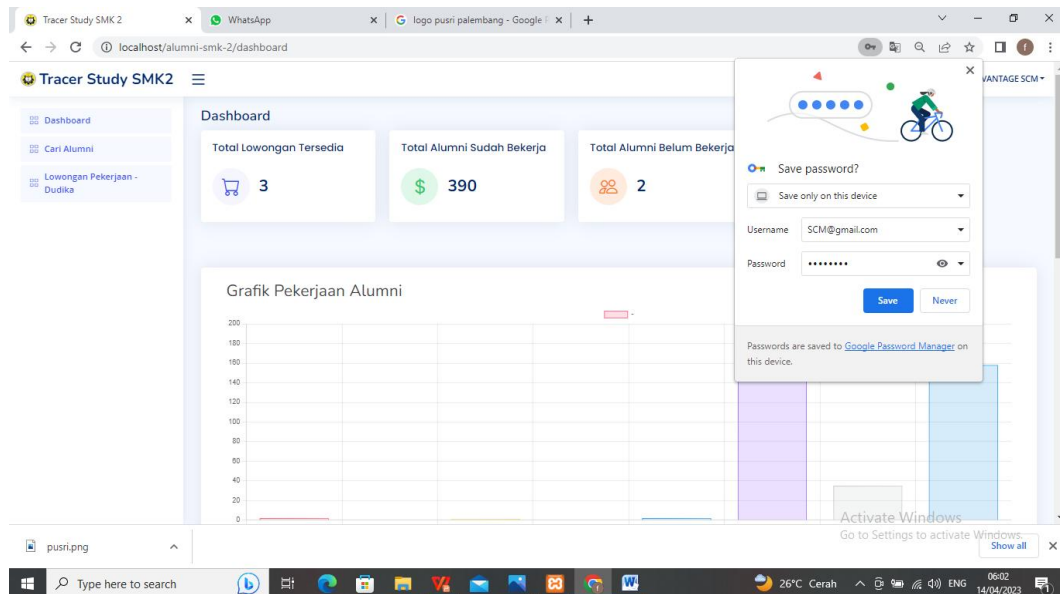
Tracer Study SMK 2 × WhatsApp × logo pusri palembang - Google × +

localhost/alumni-smk-2/dashboard

Tracer Study SMK2

VANTAGE SCM

Dashboard

Cari Alumni

Lowongan Pekerjaan - Dudika

Dashboard

Total Lowongan Tersedia
3

Total Alumni Sudah Bekerja
$ 390

Total Alumni Belum Bekerja
2

Save password?

Save only on this device

Username SCM@gmail.com

Password ••••••••

Save Never

Passwords are saved to Google Password Manager on this device.

Grafik Pekerjaan Alumni

200
180
160
140
120
100
80
60
40
20
0

Activate Windows
Go to Settings to activate Windows.

pusri.png

Show all

Type here to search

26°C Cerah ENG 06:02 14/04/2023